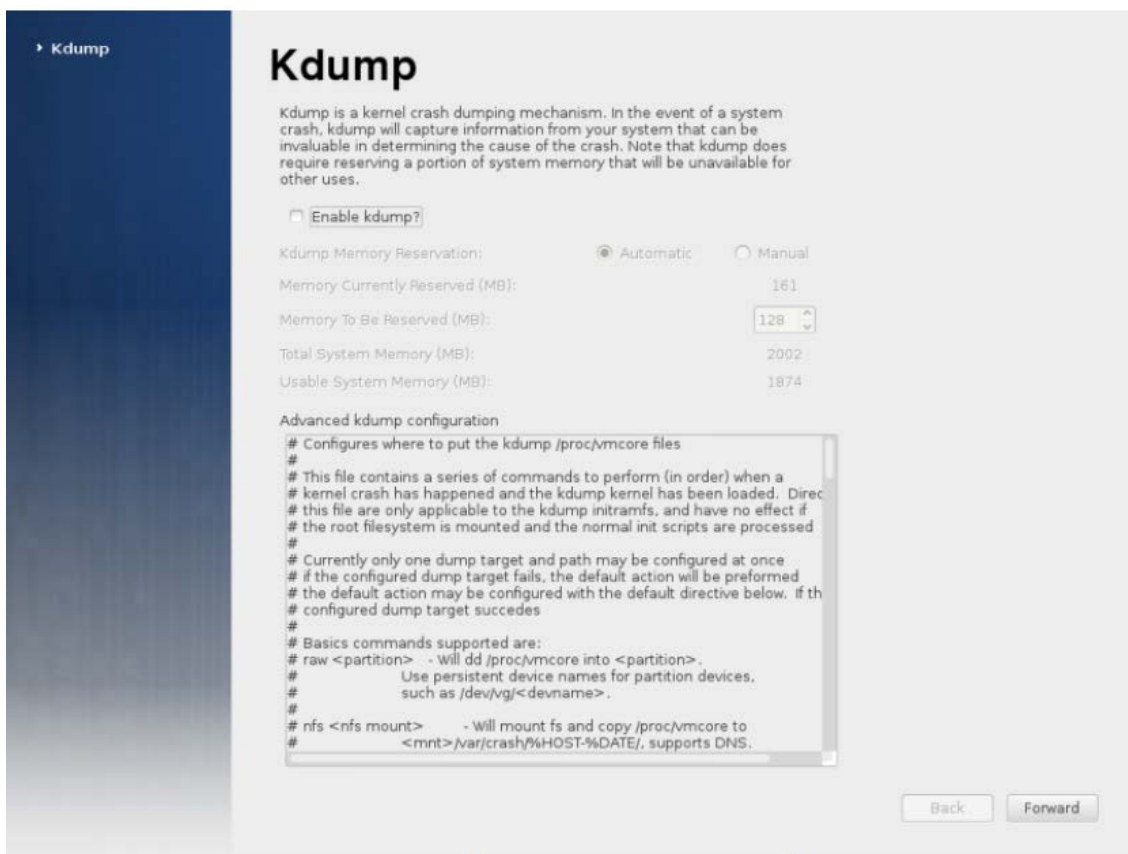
Kdump

Kdump

Kdump is a kernel crash dumping mechanism. In the event of a system crash, kdump will capture information from your system that can be invaluable in determining the cause of the crash. Note that kdump does require reserving a portion of system memory that will be unavailable for other uses.

Enable kdump?

Kdump Memory Reservation: Automatic Manual

Memory Currently Reserved (MB): 161

Memory To Be Reserved (MB): 128

Total System Memory (MB): 2002

Usable System Memory (MB): 1874

Advanced kdump configuration

# Configures where to put the kdump /proc/vmcore files
#
# This file contains a series of commands to perform (in order) when a
# kernel crash has happened and the kdump kernel has been loaded. Direc
# this file are only applicable to the kdump initramfs, and have no effect if
# the root filesystem is mounted and the normal init scripts are processed
#
# Currently only one dump target and path may be configured at once
# if the configured dump target fails, the default action will be preformed
# the default action may be configured with the default directive below. If th
# configured dump target succedes
#
# Basics commands supported are:
# raw <partition> - Will dd /proc/vmcore into <partition>.
# Use persistent device names for partition devices,
# such as /dev/vg/<devname>.
#
# nfs <nfs mount> - Will mount fs and copy /proc/vmcore to
# <mnt>/var/crash/%HOST-%DATE/, supports DNS.

Back Forward